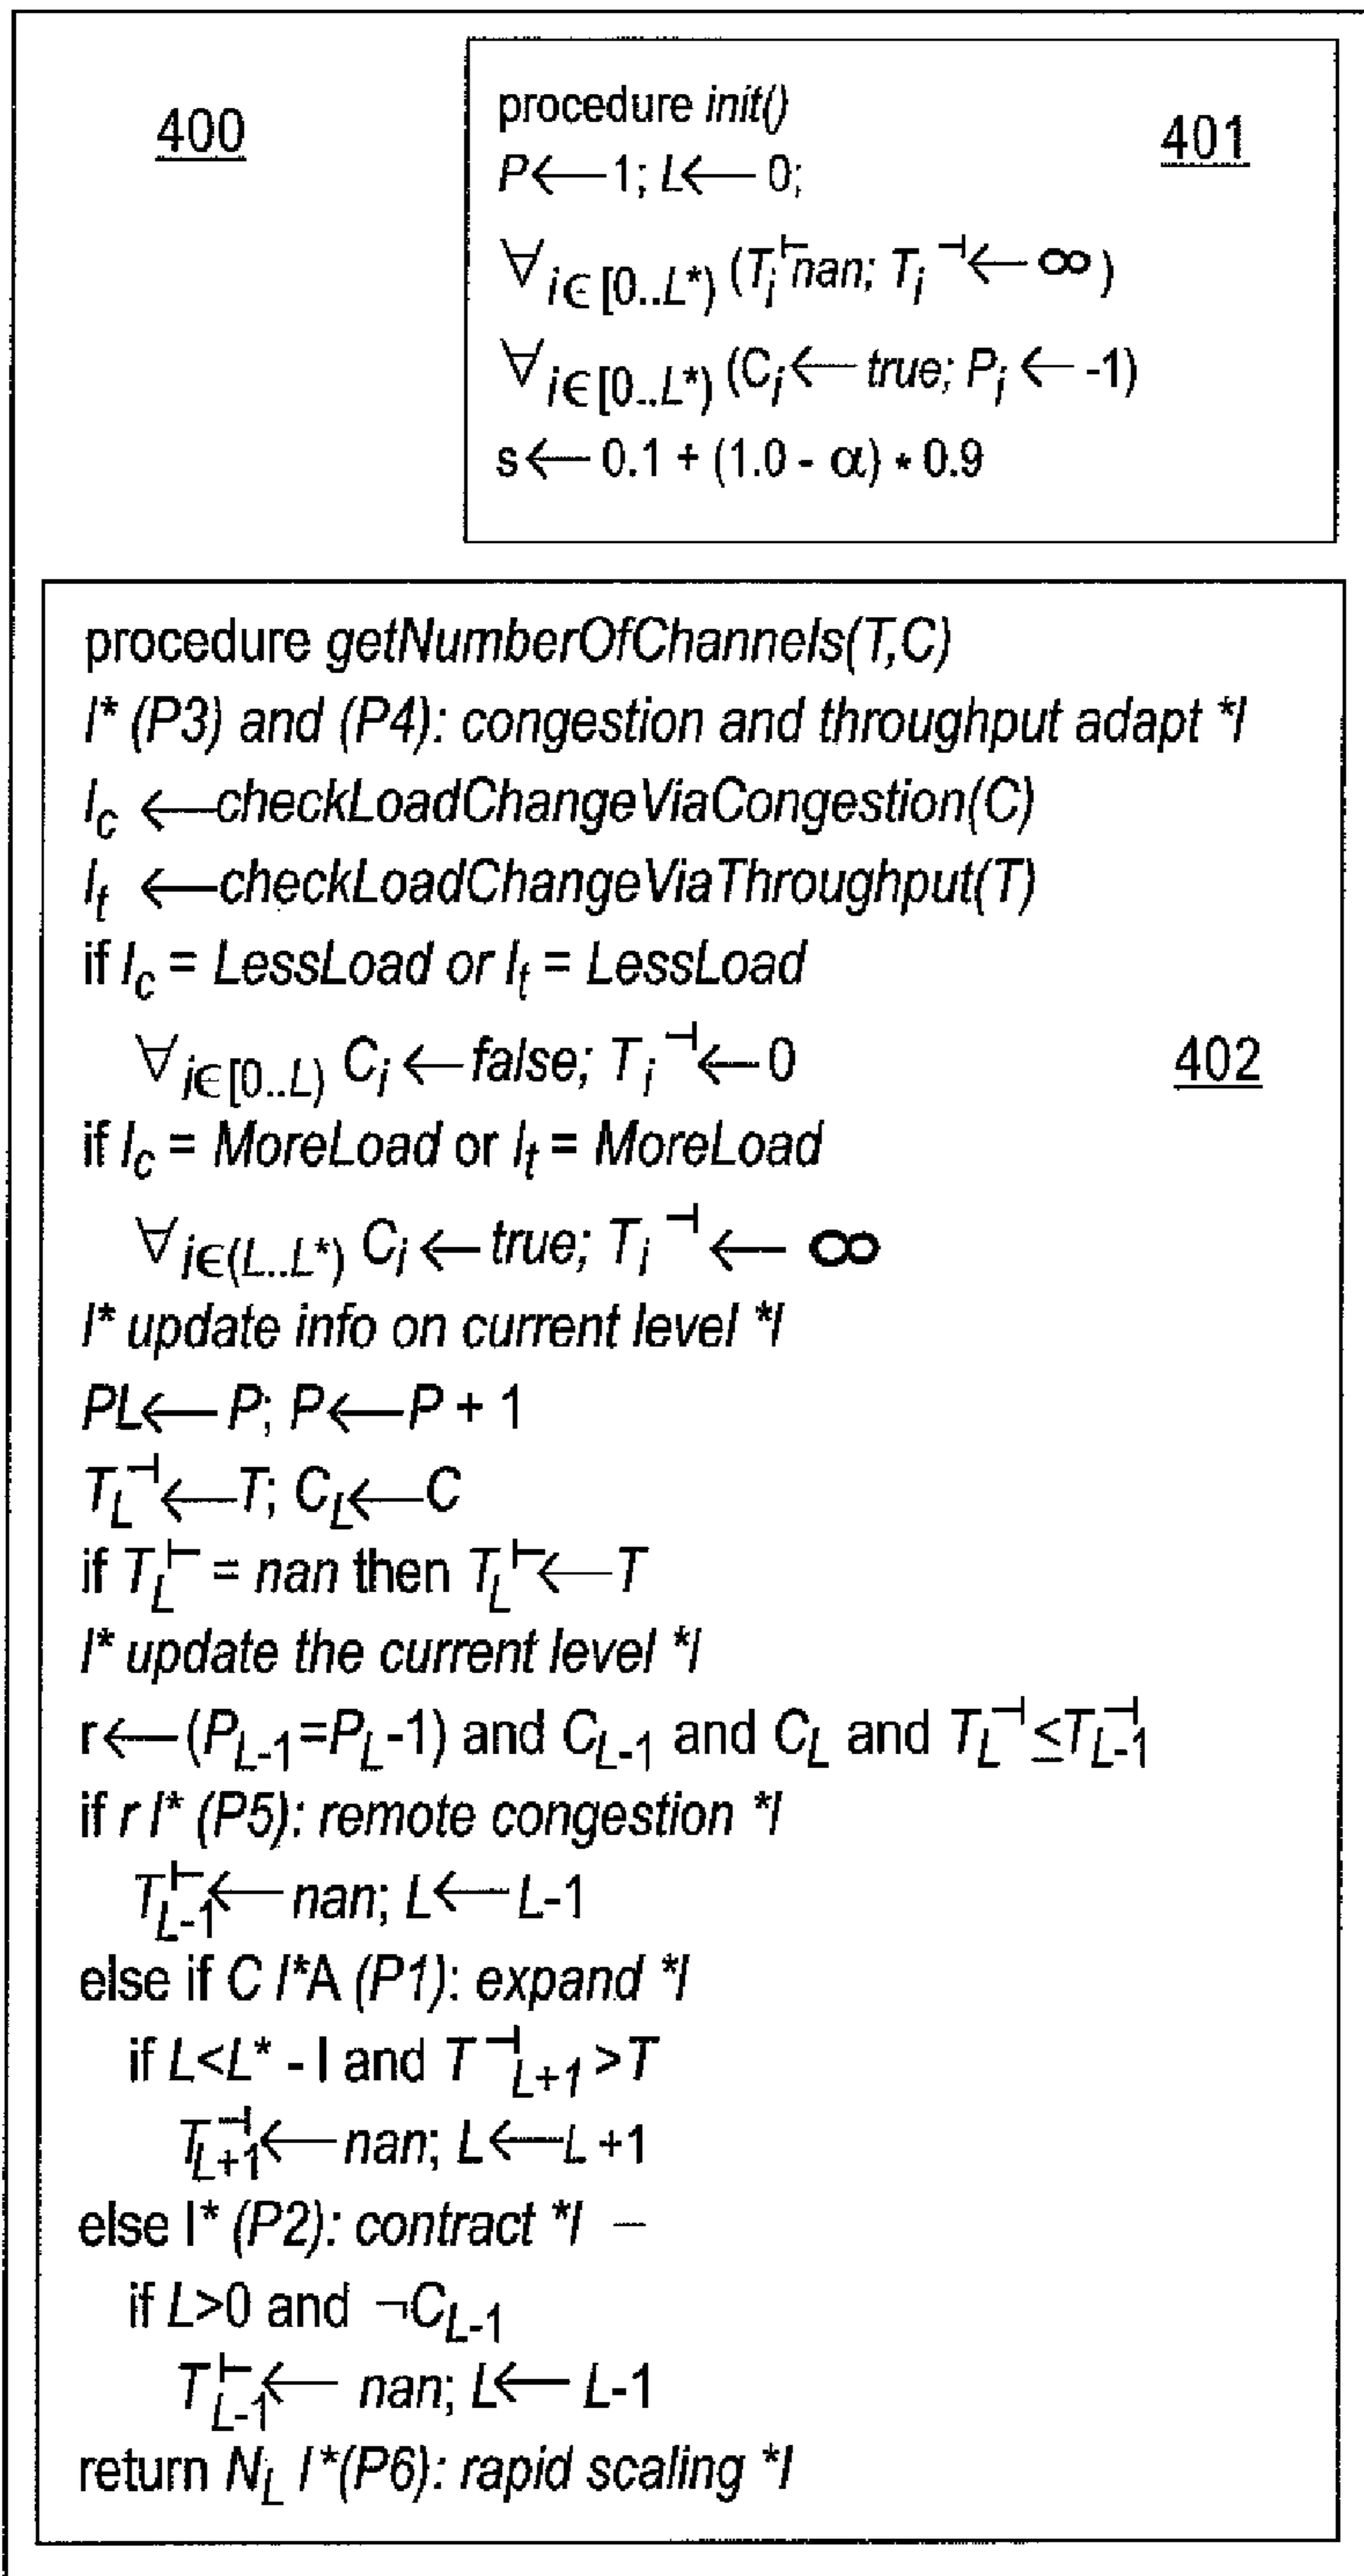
400

procedure *init()*
$P \leftarrow 1; L \leftarrow 0;$
$\forall_{i \in [0..L^*)} (T_i^{\vdash} nan; T_i^{\dashv} \leftarrow \infty)$
$\forall_{i \in [0..L^*)} (C_i \leftarrow true; P_i \leftarrow -1)$
$s \leftarrow 0.1 + (1.0 - \alpha) * 0.9$

401

procedure *getNumberOfChannels(T,C)*
*I\* (P3) and (P4): congestion and throughput adapt \*I*
$I_c \leftarrow checkLoadChangeViaCongestion(C)$
$I_t \leftarrow checkLoadChangeViaThroughput(T)$
if $I_c = LessLoad$ or $I_t = LessLoad$
$\forall_{i \in [0..L)} C_i \leftarrow false; T_i^{\dashv} \leftarrow 0$

402

if $I_c = MoreLoad$ or $I_t = MoreLoad$
$\forall_{i \in (L..L^*)} C_i \leftarrow true; T_i^{\dashv} \leftarrow \infty$
*I\* update info on current level \*I*
$PL \leftarrow P; P \leftarrow P + 1$
$T_L^{\dashv} \leftarrow T; C_L \leftarrow C$
if $T_L^{\vdash} = nan$ then $T_L^{\vdash} \leftarrow T$
*I\* update the current level \*I*
$r \leftarrow (P_{L-1} = P_L - 1)$ and $C_{L-1}$ and $C_L$ and $T_L^{\dashv} \leq T_{L-1}^{\dashv}$
if *r I\* (P5): remote congestion \*I*
$T_{L-1}^{\vdash} \leftarrow nan; L \leftarrow L-1$
else if *C I\**A *(P1): expand \*I*
if $L < L^* - l$ and $T^{\dashv}_{L+1} > T$
$T_{L+1}^{\dashv} \leftarrow nan; L \leftarrow L+1$
else I\* *(P2): contract \*I* –
if $L > 0$ and $\neg C_{L-1}$
$T_{L-1}^{\vdash} \leftarrow nan; L \leftarrow L-1$
return $N_L$ *I\*(P6): rapid scaling \*I*